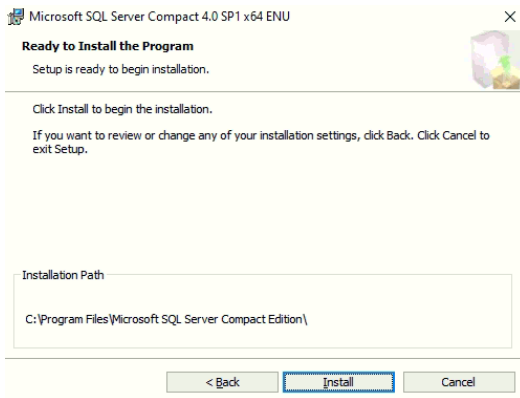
Microsoft SQL Server Compact 4.0 SP1 x64 ENU

×

Ready to Install the Program

Setup is ready to begin installation.

Click Install to begin the installation.

If you want to review or change any of your installation settings, click Back. Click Cancel to exit Setup.

Installation Path

C:\Program Files\Microsoft SQL Server Compact Edition\

< Back

Install

Cancel